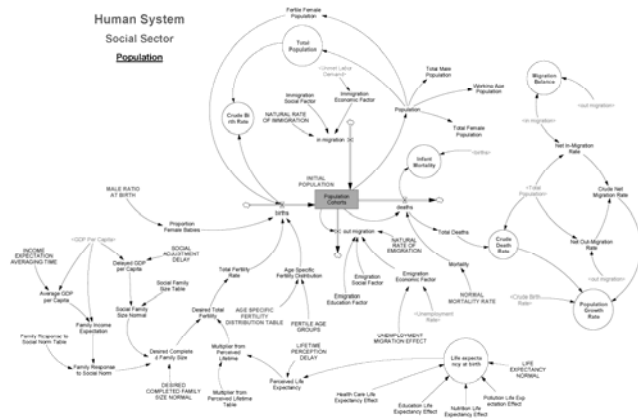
Human System

Social Sector

Population

Fertile Female Population

Total Population

<Unmet Labor Demand>

Immigration Social Factor

Immigration Economic Factor

Total Male Population

Working Age Population

Population

Migration Balance

<out migration>

<in migration>

Crude Bi rth Rate

NATURAL RATE OF IMMIGRATION

in migration

Total Female Population

Infant Mortality

<births>

Net In-Migration Rate

INITIAL POPULATION

Population Cohorts

deaths

<Total Population>

Crude Net Migration Rate

MALE RATIO AT BIRTH

births

Proportion Female Babies

out migration

Total Deaths

Crude Death Rate

Net Out-Migration Rate

<GDP Per Capita>

SOCIAL ADJUSTMENT DELAY

Total Fertility Rate

Age Specific Fertility Distribution

NATURAL RATE OF EMIGRATION

Mortality

<out migration>

INCOME EXPECTATION AVERAGING TIME

Delayed GDP per Capita

Social Family Size Table

Emigration Social Factor

Emigration Economic Factor

NORMAL MORTALITY RATE

<Crude Birth Rate>

Population Growth Rate

Average GDP per Capita

Social Family Size Normal

Desired Total Fertility

AGE SPECIFIC FERTILITY DISTRIBUTION TABLE

Emigration Education Factor

<Unemployment Rate>

Family Income Expectation

FERTILE AGE GROUPS

UNEMPLOYMENT MIGRATION EFFECT

Family Response to Social Norm Table

Desired Complete d Family Size

Multiplier from Perceived Lifetime

LIFETIME PERCEPTION DELAY

Life expecta ncy at birth

LIFE EXPECTANCY NORMAL

Family Response to Social Norm

DESIRED COMPLETED FAMILY SIZE NORMAL

Multiplier from Perceived Lifetime Table

Perceived Life Expectancy

Health Care Life Expectancy Effect

Education Life Expectancy Effect

Nutrition Life Expectancy Effect

Pollution Life Exp ectation Effect